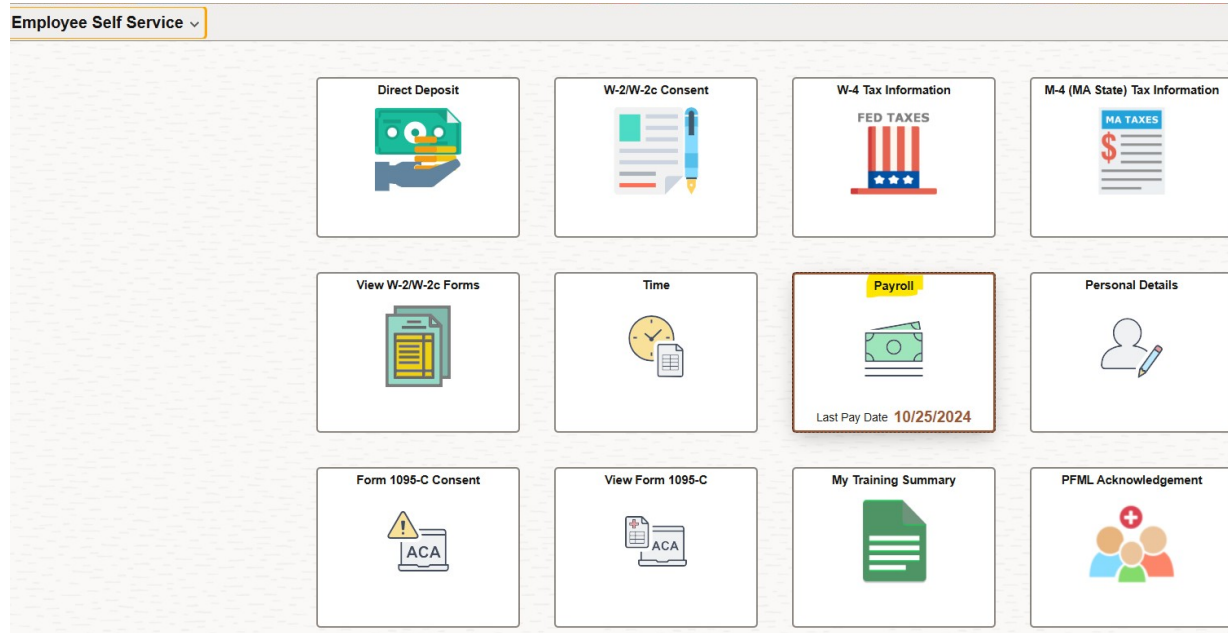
Employee Self Service

Direct Deposit

W-2/W-2c Consent

W-4 Tax Information

FED TAXES

M-4 (MA State) Tax Information

MA TAXES

View W-2/W-2c Forms

Time

Payroll

Last Pay Date 10/25/2024

Personal Details

Form 1095-C Consent

ACA

View Form 1095-C

ACA

My Training Summary

PFML Acknowledgement